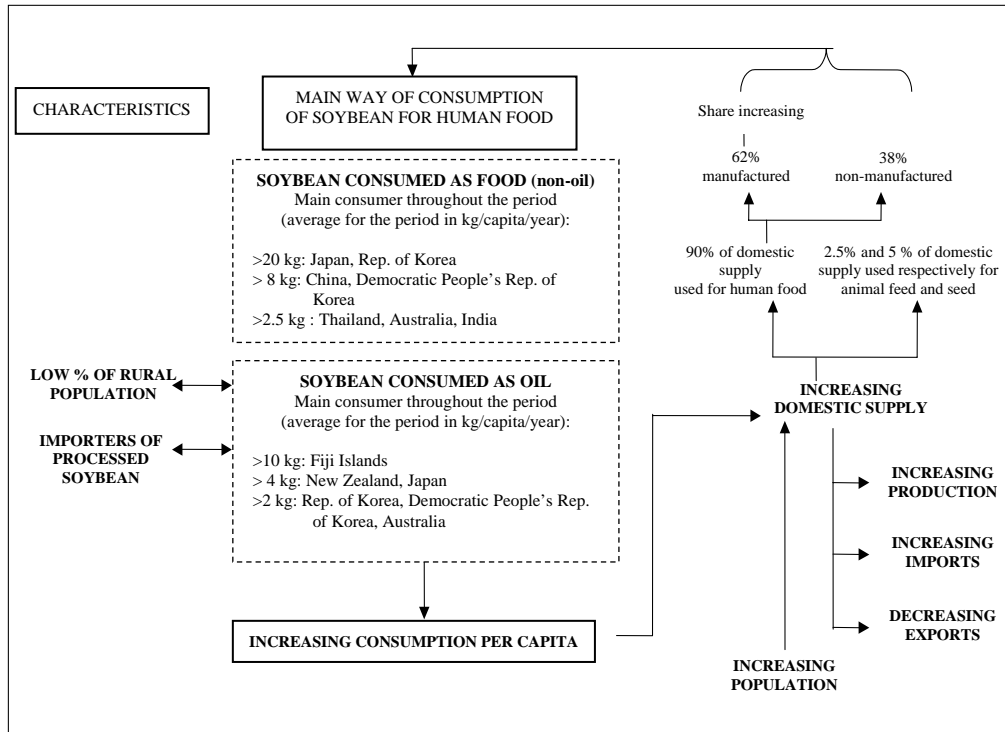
CHARACTERISTICS

MAIN WAY OF CONSUMPTION OF SOYBEAN FOR HUMAN FOOD

Share increasing

62% manufactured

38% non-manufactured

90% of domestic supply used for human food

2.5% and 5 % of domestic supply used respectively for animal feed and seed

SOYBEAN CONSUMED AS FOOD (non-oil)
Main consumer throughout the period
(average for the period in kg/capita/year):

>20 kg: Japan, Rep. of Korea
> 8 kg: China, Democratic People's Rep. of Korea
>2.5 kg : Thailand, Australia, India

LOW % OF RURAL POPULATION

IMPORTERS OF PROCESSED SOYBEAN

SOYBEAN CONSUMED AS OIL
Main consumer throughout the period
(average for the period in kg/capita/year):

>10 kg: Fiji Islands
> 4 kg: New Zealand, Japan
>2 kg: Rep. of Korea, Democratic People's Rep. of Korea, Australia

INCREASING DOMESTIC SUPPLY

INCREASING PRODUCTION

INCREASING IMPORTS

DECREASING EXPORTS

INCREASING CONSUMPTION PER CAPITA

INCREASING POPULATION